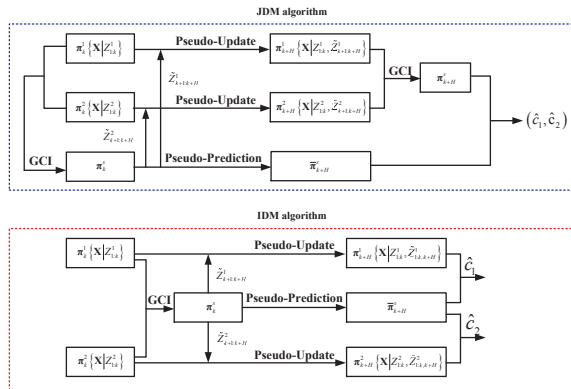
JDM algorithm

$\boldsymbol{\pi}_k^1\left\{\mathbf{X}\middle|Z_{1:k}^1\right\}$

Pseudo-Update

$\boldsymbol{\pi}_{k+H}^1\left\{\mathbf{X}\middle|Z_{1:k}^1,\tilde{Z}_{k+1:k+H}^1\right\}$

$\tilde{Z}_{k+1:k+H}^1$

GCI

$\boldsymbol{\pi}_{k+H}^s$

$\boldsymbol{\pi}_k^2\left\{\mathbf{X}\middle|Z_{1:k}^2\right\}$

Pseudo-Update

$\boldsymbol{\pi}_{k+H}^2\left\{\mathbf{X}\middle|Z_{1:k}^2,\tilde{Z}_{k+1:k+H}^2\right\}$

$(\hat{c}_1,\hat{c}_2)$

$\tilde{Z}_{k+1:k+H}^2$

GCI

$\boldsymbol{\pi}_k^s$

Pseudo-Prediction

$\bar{\boldsymbol{\pi}}_{k+H}^s$

IDM algorithm

$\boldsymbol{\pi}_k^1\left\{\mathbf{X}\middle|Z_{1:k}^1\right\}$

Pseudo-Update

$\boldsymbol{\pi}_{k+H}^1\left\{\mathbf{X}\middle|Z_{1:k}^1,\tilde{Z}_{1:k,k+H}^1\right\}$

$\hat{C}_1$

$\tilde{Z}_{k+1:k+H}^1$

GCI

$\boldsymbol{\pi}_k^s$

Pseudo-Prediction

$\bar{\boldsymbol{\pi}}_{k+H}^s$

$\hat{C}_2$

$\tilde{Z}_{k+1:k+H}^2$

$\boldsymbol{\pi}_k^2\left\{\mathbf{X}\middle|Z_{1:k}^2\right\}$

Pseudo-Update

$\boldsymbol{\pi}_{k+H}^2\left\{\mathbf{X}\middle|Z_{1:k}^2,\tilde{Z}_{1:k,k+H}^2\right\}$